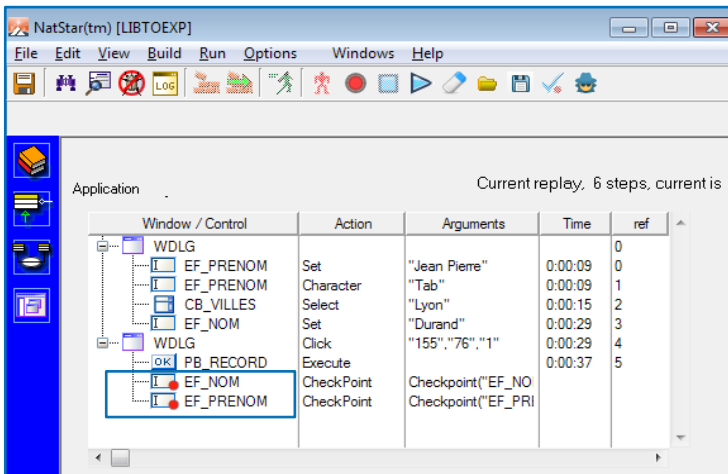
NatStar(tm) [LIBTOEXP]

File Edit View Build Run Options Windows Help

LOG

Application

Current replay, 6 steps, current is

| Window / Control | Action | Arguments | Time | ref |
|---|---|---|---|---|
| WDLG | | | | 0 |
| EF_PRENOM | Set | "Jean Pierre" | 0:00:09 | 0 |
| EF_PRENOM | Character | "Tab" | 0:00:09 | 1 |
| CB_VILLES | Select | "Lyon" | 0:00:15 | 2 |
| EF_NOM | Set | "Durand" | 0:00:29 | 3 |
| WDLG | Click | "155","76","1" | 0:00:29 | 4 |
| OK PB_RECORD | Execute | | 0:00:37 | 5 |
| EF_NOM | CheckPoint | Checkpoint("EF_NO | | |
| EF_PRENOM | CheckPoint | Checkpoint("EF_PRI | | |